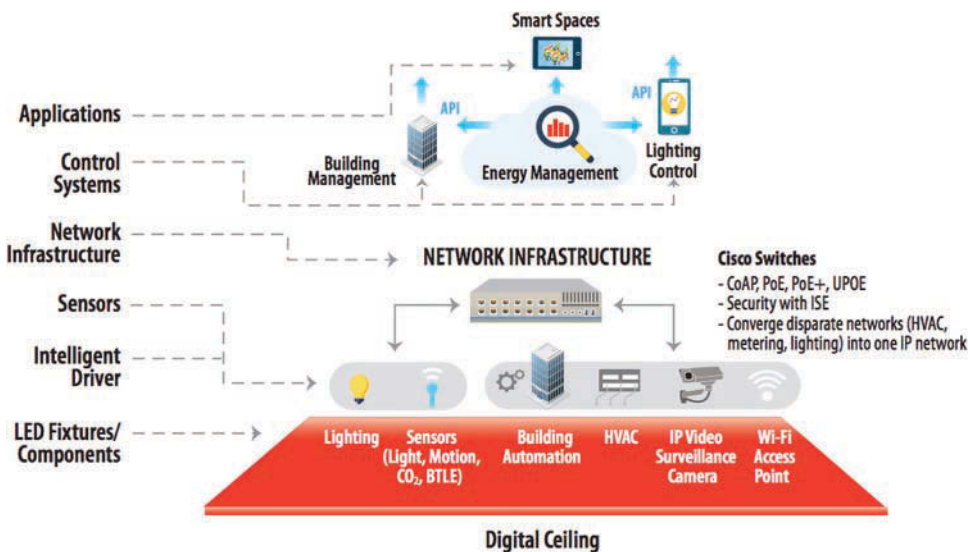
Smart Spaces

Applications

API

API

Control Systems

Building Management

Energy Management

Lighting Control

Network Infrastructure

NETWORK INFRASTRUCTURE

Cisco Switches
- CoAP, PoE, PoE+, UPOE
- Security with ISE
- Converge disparate networks (HVAC, metering, lighting) into one IP network

Sensors

Intelligent Driver

LED Fixtures/ Components

Lighting

Sensors (Light, Motion, $CO_2$, BTLE)

Building Automation

HVAC

IP Video Surveillance Camera

Wi-Fi Access Point

Digital Ceiling